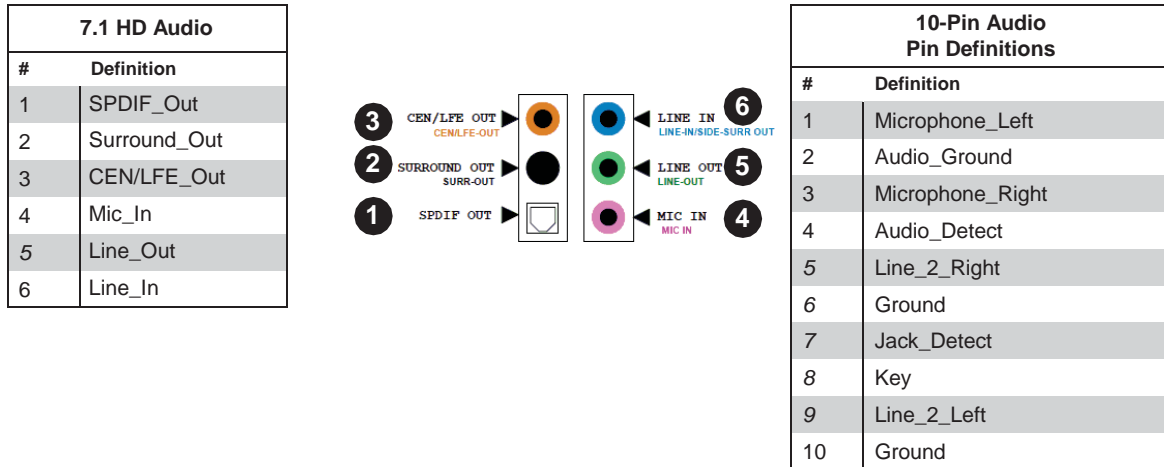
| 7.1 HD Audio | |
|---|---|
| # | Definition |
| 1 | SPDIF_Out |
| 2 | Surround_Out |
| 3 | CEN/LFE_Out |
| 4 | Mic_In |
| 5 | Line_Out |
| 6 | Line_In |

3 CEN/LFE OUT CEN/LFE-OUT
2 SURROUND OUT SURR-OUT
1 SPDIF OUT
LINE IN 6 LINE-IN/SIDE-SURR OUT
LINE OUT 5 LINE-OUT
MIC IN 4 MIC IN

| 10-Pin Audio Pin Definitions | |
|---|---|
| # | Definition |
| 1 | Microphone_Left |
| 2 | Audio_Ground |
| 3 | Microphone_Right |
| 4 | Audio_Detect |
| 5 | Line_2_Right |
| 6 | Ground |
| 7 | Jack_Detect |
| 8 | Key |
| 9 | Line_2_Left |
| 10 | Ground |